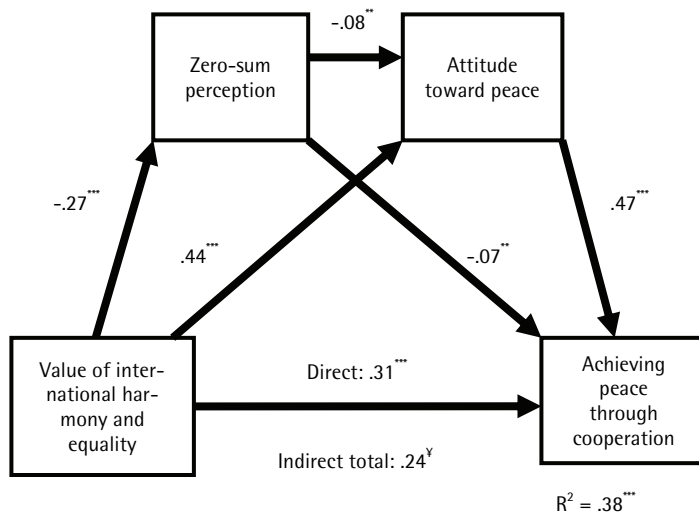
Zero-sum perception

$-.08^{**}$

Attitude toward peace

$-.27^{***}$

$.44^{***}$

$-.07^{**}$

$.47^{***}$

Value of international harmony and equality

Direct: $.31^{***}$

Indirect total: $.24^{¥}$

Achieving peace through cooperation

$R^2 = .38^{***}$